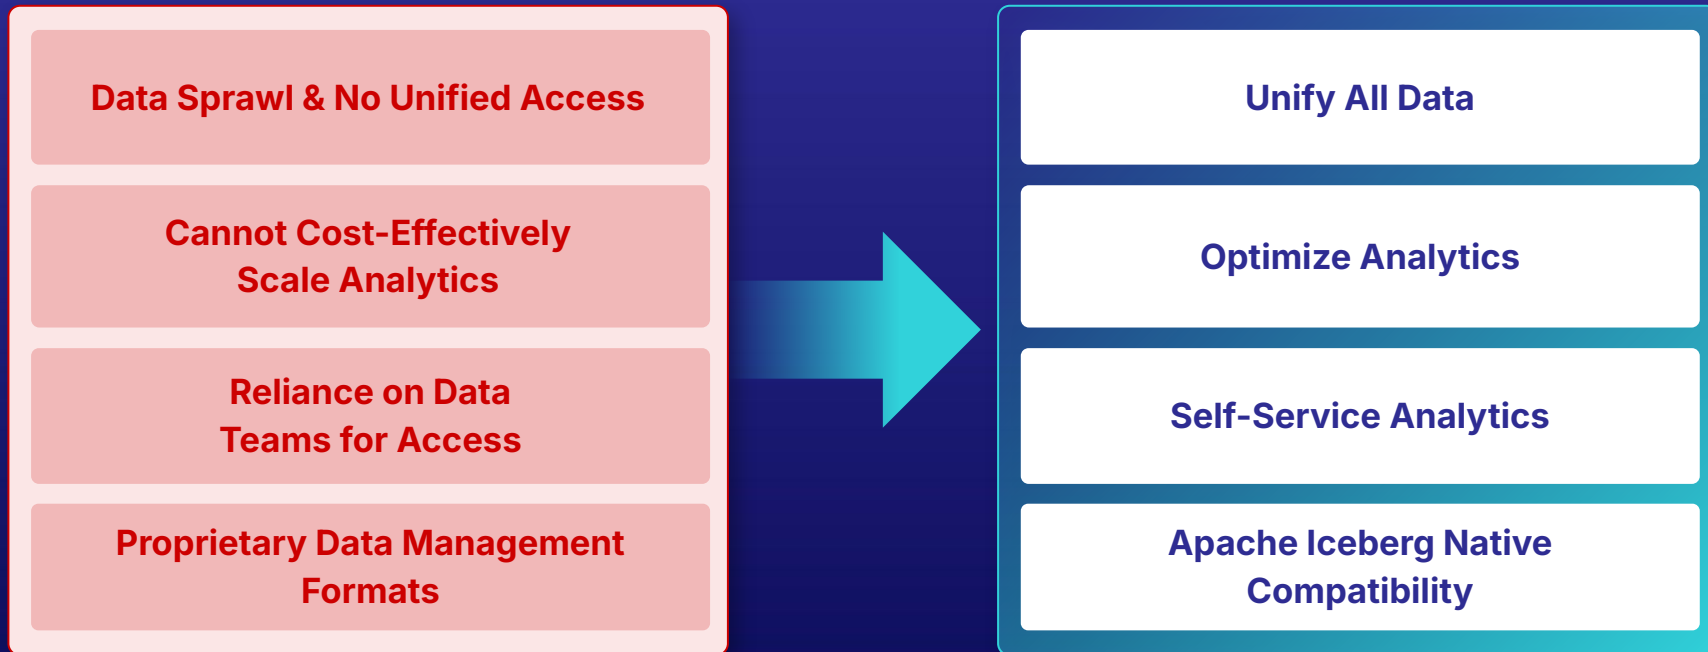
Data Sprawl & No Unified Access

Cannot Cost-Effectively Scale Analytics

Reliance on Data Teams for Access

Proprietary Data Management Formats

Unify All Data

Optimize Analytics

Self-Service Analytics

Apache Iceberg Native Compatibility